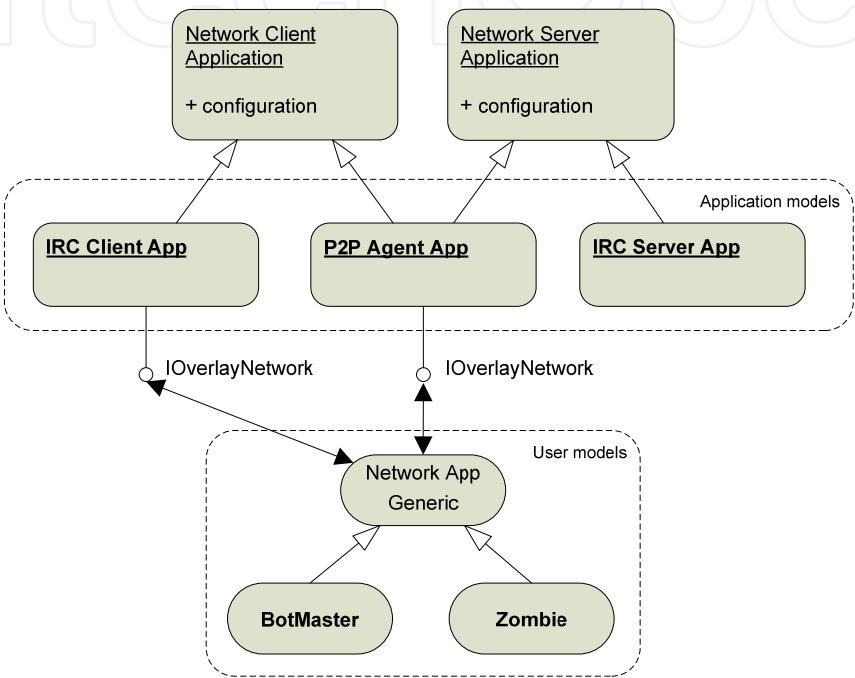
Network Client Application

+ configuration

Network Server Application

+ configuration

Application models

IRC Client App

P2P Agent App

IRC Server App

IOverlayNetwork

IOverlayNetwork

User models

Network App Generic

BotMaster

Zombie